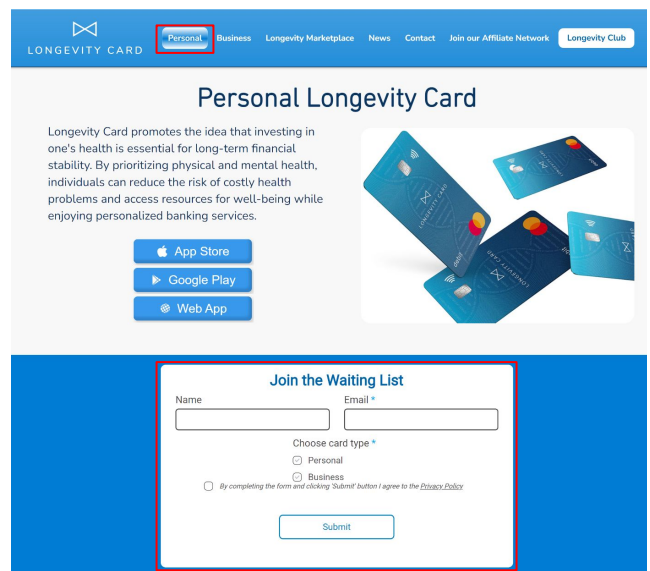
LONGEVITY CARD

Personal Business Longevity Marketplace News Contact Join our Affiliate Network Longevity Club

Personal Longevity Card

Longevity Card promotes the idea that investing in one's health is essential for long-term financial stability. By prioritizing physical and mental health, individuals can reduce the risk of costly health problems and access resources for well-being while enjoying personalized banking services.

App Store

Google Play

Web App

LONGEVITY CARD

LONGEVITY CARD

Join the Waiting List

Name

Email *

Choose card type *

Personal

Business

By completing the form and clicking 'Submit' button I agree to the Privacy Policy

Submit